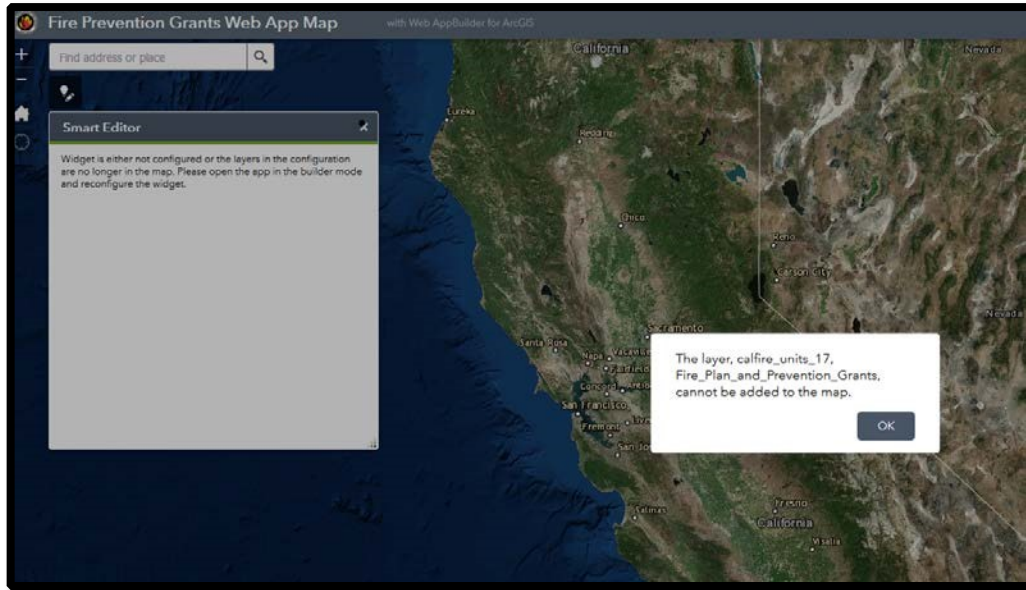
Fire Prevention Grants Web App Map
with Web AppBuilder for ArcGIS

+
−

Find address or place

Smart Editor

Widget is either not configured or the layers in the configuration are no longer in the map. Please open the app in the builder mode and reconfigure the widget.

California
Nevada
Eureka
Redding
Chico
Reno
Carson City
Nevada
Sacramento
Santa Rosa
Napa
Vacaville
Fairfield
Concord
Antioch
San Francisco
Fremont
Livermore
San Jose
Salinas
Fresno
California
Visalia

The layer, calfire_units_17, Fire_Plan_and_Prevention_Grants, cannot be added to the map.

OK